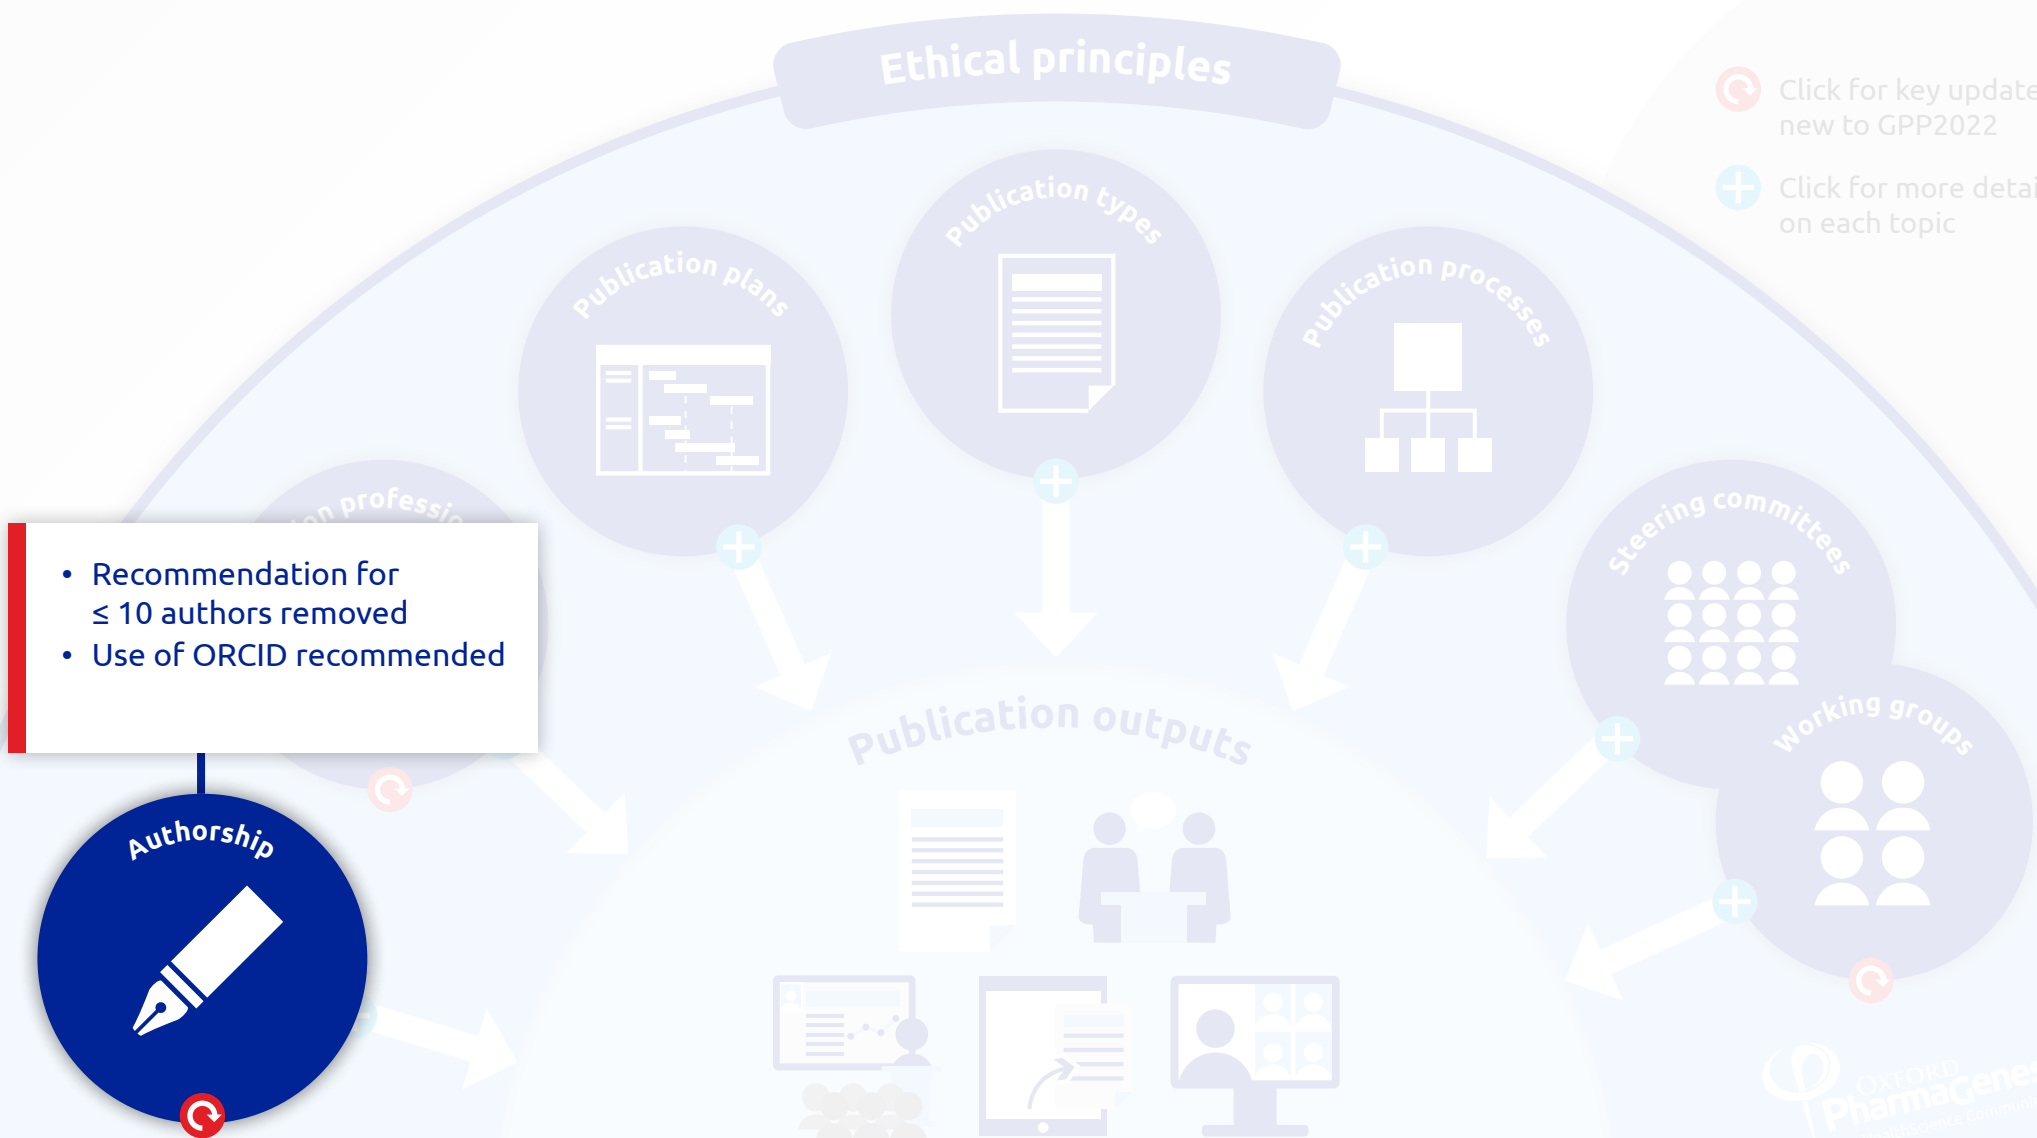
Ethical principles

Click for key update new to GPP2022

Click for more detai on each topic

Publication plans

Publication types

Publication processes

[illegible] professi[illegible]

Steering committees

Working groups

- Recommendation for ≤ 10 authors removed
- Use of ORCID recommended

Publication outputs

Authorship

OXFORD PharmaGenes